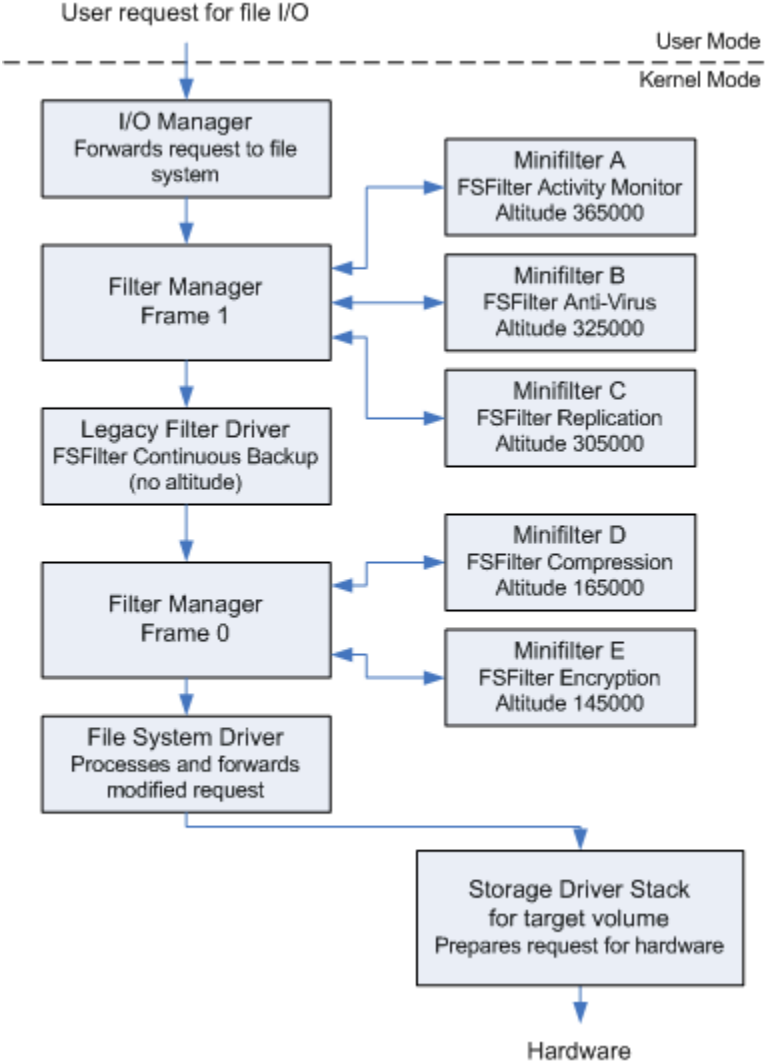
User request for file I/O

User Mode

Kernel Mode

I/O Manager
Forwards request to file system

Minifilter A
FSFilter Activity Monitor
Altitude 365000

Filter Manager
Frame 1

Minifilter B
FSFilter Anti-Virus
Altitude 325000

Minifilter C
FSFilter Replication
Altitude 305000

Legacy Filter Driver
FSFilter Continuous Backup
(no altitude)

Minifilter D
FSFilter Compression
Altitude 165000

Filter Manager
Frame 0

Minifilter E
FSFilter Encryption
Altitude 145000

File System Driver
Processes and forwards modified request

Storage Driver Stack
for target volume
Prepares request for hardware

Hardware